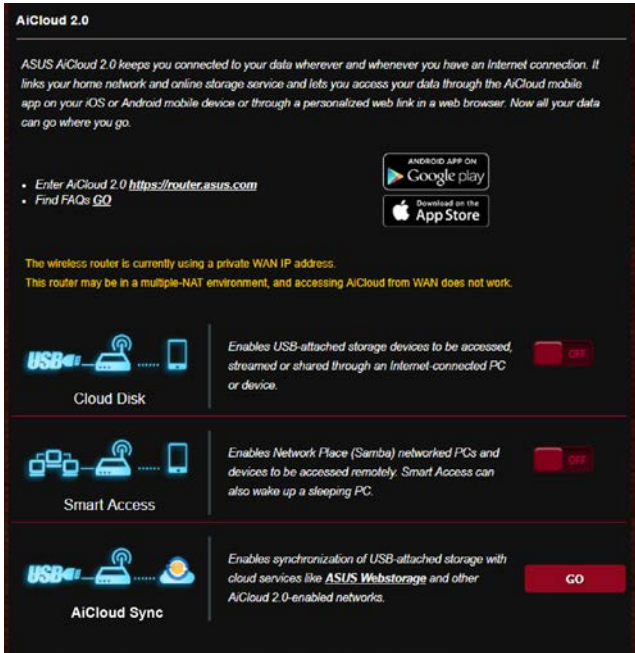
AiCloud 2.0

ASUS AiCloud 2.0 keeps you connected to your data wherever and whenever you have an Internet connection. It links your home network and online storage service and lets you access your data through the AiCloud mobile app on your iOS or Android mobile device or through a personalized web link in a web browser. Now all your data can go where you go.

- Enter AiCloud 2.0 https://router.asus.com
- Find FAQs GO

ANDROID APP ON Google play

Download on the App Store

The wireless router is currently using a private WAN IP address.
This router may be in a multiple-NAT environment, and accessing AiCloud from WAN does not work.

USB

Cloud Disk

Enables USB-attached storage devices to be accessed, streamed or shared through an Internet-connected PC or device.

OFF

Smart Access

Enables Network Place (Samba) networked PCs and devices to be accessed remotely. Smart Access can also wake up a sleeping PC.

OFF

USB

AiCloud Sync

Enables synchronization of USB-attached storage with cloud services like ASUS Webstorage and other AiCloud 2.0-enabled networks.

GO